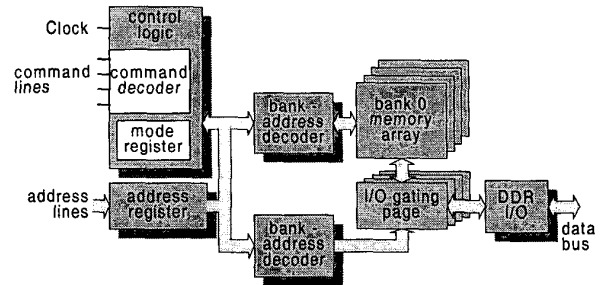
Clock

control logic

command lines

command decoder

mode register

address lines

address register

bank - address decoder

bank 0 memory array

I/O gating page

bank - address decoder

DDR I/O

data bus